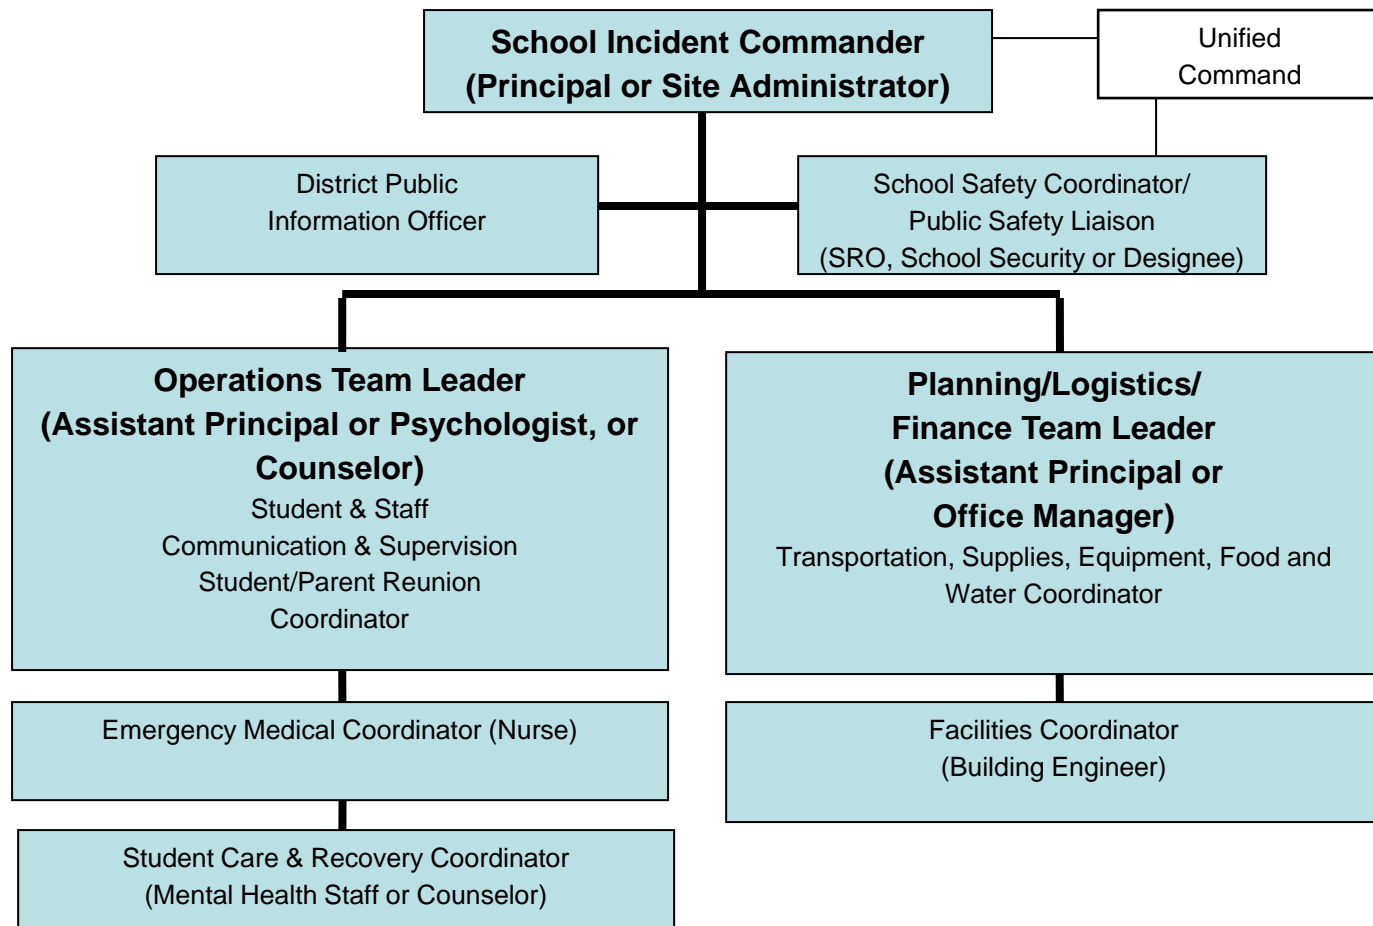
School Incident Commander
(Principal or Site Administrator)

Unified Command

District Public Information Officer

School Safety Coordinator/ Public Safety Liaison (SRO, School Security or Designee)

Operations Team Leader
(Assistant Principal or Psychologist, or Counselor)
Student & Staff Communication & Supervision
Student/Parent Reunion Coordinator

Planning/Logistics/ Finance Team Leader
(Assistant Principal or Office Manager)
Transportation, Supplies, Equipment, Food and Water Coordinator

Emergency Medical Coordinator (Nurse)

Facilities Coordinator (Building Engineer)

Student Care & Recovery Coordinator (Mental Health Staff or Counselor)